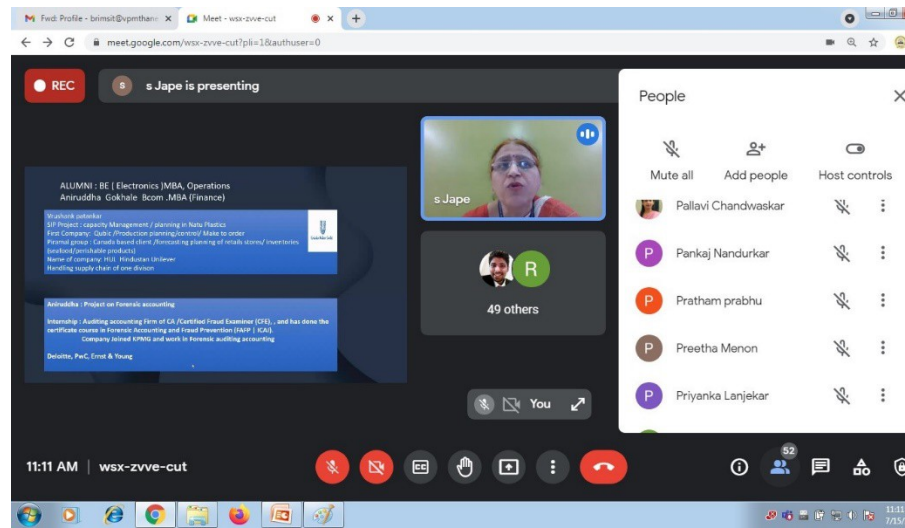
M Fwd: Profile - brimsit@vpmthane ×
Meet - wsx-zvve-cut ×
+
meet.google.com/wsx-zvve-cut?pli=1&authuser=0

REC
s Jape is presenting

ALUMNI : BE ( Electronics )MBA, Operations
Aniruddha Gokhale Bcom .MBA (Finance)

Vrushank patankar
SIP Project : capacity Management / planning in Natu Plastics
First Company: Qubic /Production planning/control/ Make to order
Piramal group : Canada based client /forecasting planning of retails stores/ inventories (seafood/perishable products)
Name of company: HUL Hindustan Unilever
Handling supply chain of one divison

Aniruddha : Project on Forensic accounting

Internship : Auditing accounting Firm of CA /Certified Fraud Examiner (CFE), , and has done the certificate course in Forensic Accounting and Fraud Prevention (FAFP | ICAI).
Company Joined KPMG and work in Forensic auditing accounting

Deloitte, PwC, Ernst & Young

s Jape

R
49 others

You

People
Mute all
Add people
Host controls
Pallavi Chandwaskar
P Pankaj Nandurkar
P Pratham prabhu
P Preetha Menon
P Priyanka Lanjekar

11:11 AM | wsx-zvve-cut

52

11:11
7/15/